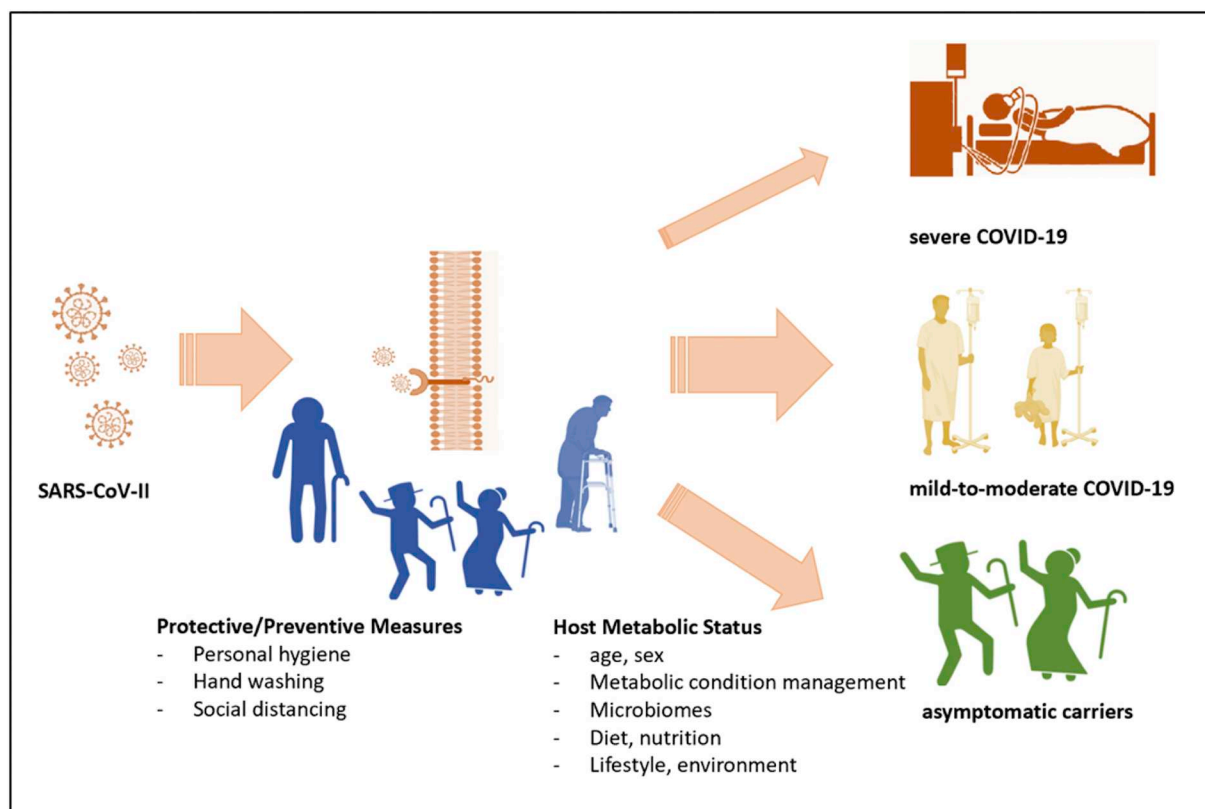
severe COVID-19

SARS-CoV-II

mild-to-moderate COVID-19

**Protective/Preventive Measures**
- Personal hygiene
- Hand washing
- Social distancing

**Host Metabolic Status**
- age, sex
- Metabolic condition management
- Microbiomes
- Diet, nutrition
- Lifestyle, environment

asymptomatic carriers